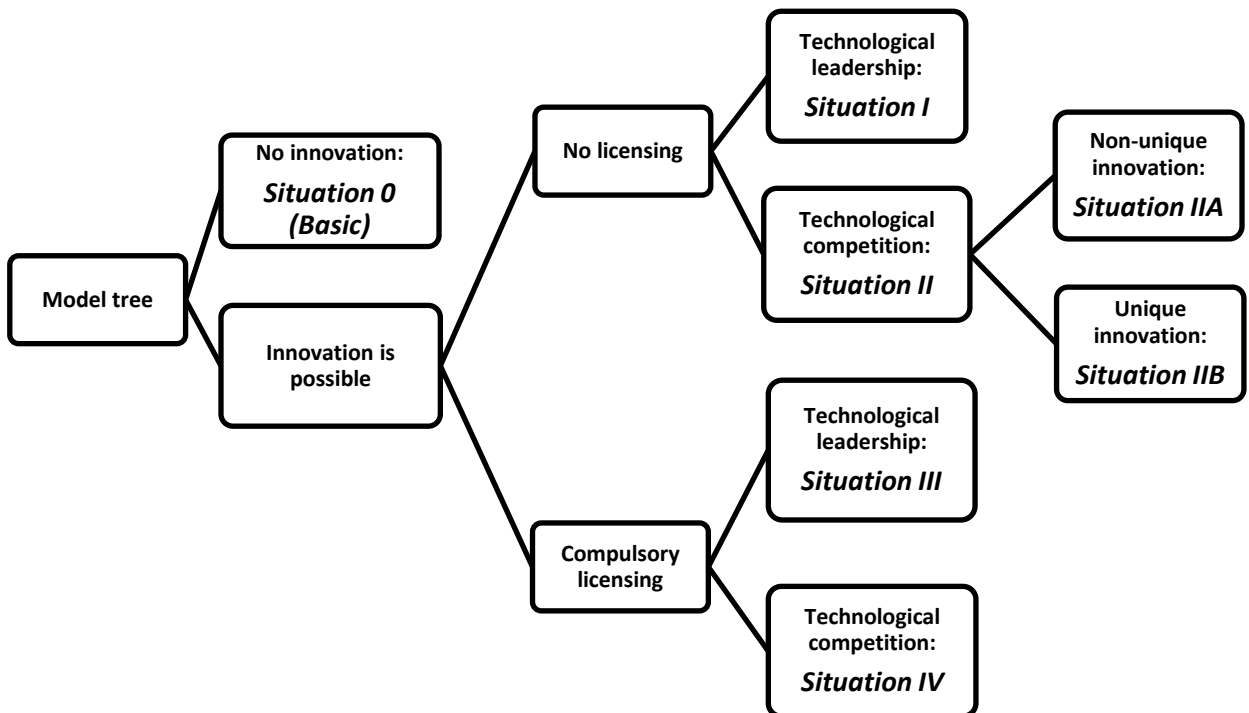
Model tree

No innovation:
Situation 0 (Basic)

Innovation is possible

No licensing

Technological leadership:
Situation I

Technological competition:
Situation II

Non-unique innovation:
Situation IIA

Unique innovation:
Situation IIB

Compulsory licensing

Technological leadership:
Situation III

Technological competition:
Situation IV